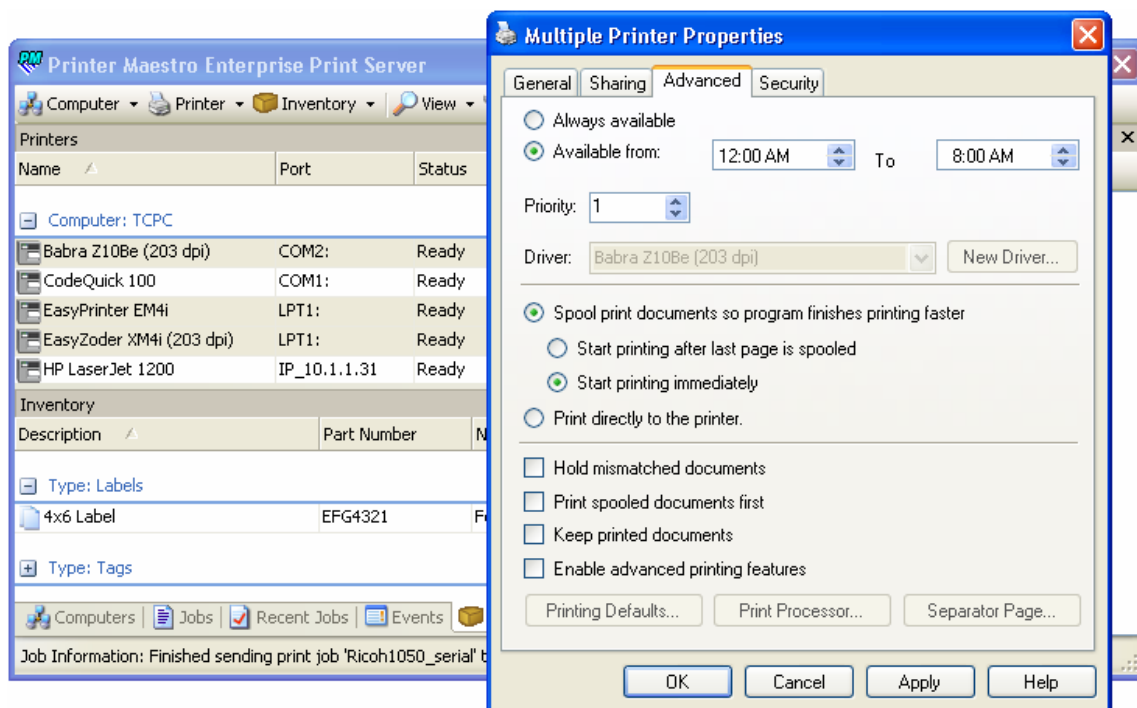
Printer Maestro Enterprise Print Server

Computer ▾ Printer ▾ Inventory ▾ View ▾

Printers

| Name | Port | Status |
|---|---|---|
| Computer: TCPC | | |
| Babra Z10Be (203 dpi) | COM2: | Ready |
| CodeQuick 100 | COM1: | Ready |
| EasyPrinter EM4i | LPT1: | Ready |
| EasyZoder XM4i (203 dpi) | LPT1: | Ready |
| HP LaserJet 1200 | IP_10.1.1.31 | Ready |

Inventory

| Description | Part Number | N |
|---|---|---|
| Type: Labels | | |
| 4x6 Label | EFG4321 | F |
| Type: Tags | | |

Computers | Jobs | Recent Jobs | Events

Job Information: Finished sending print job 'Ricoh1050_serial' t

Multiple Printer Properties

General | Sharing | Advanced | Security

Always available

Available from: 12:00 AM To 8:00 AM

Priority: 1

Driver: Babra Z10Be (203 dpi) New Driver...

Spool print documents so program finishes printing faster

Start printing after last page is spooled

Start printing immediately

Print directly to the printer.

Hold mismatched documents

Print spooled documents first

Keep printed documents

Enable advanced printing features

Printing Defaults... Print Processor... Separator Page...

OK Cancel Apply Help